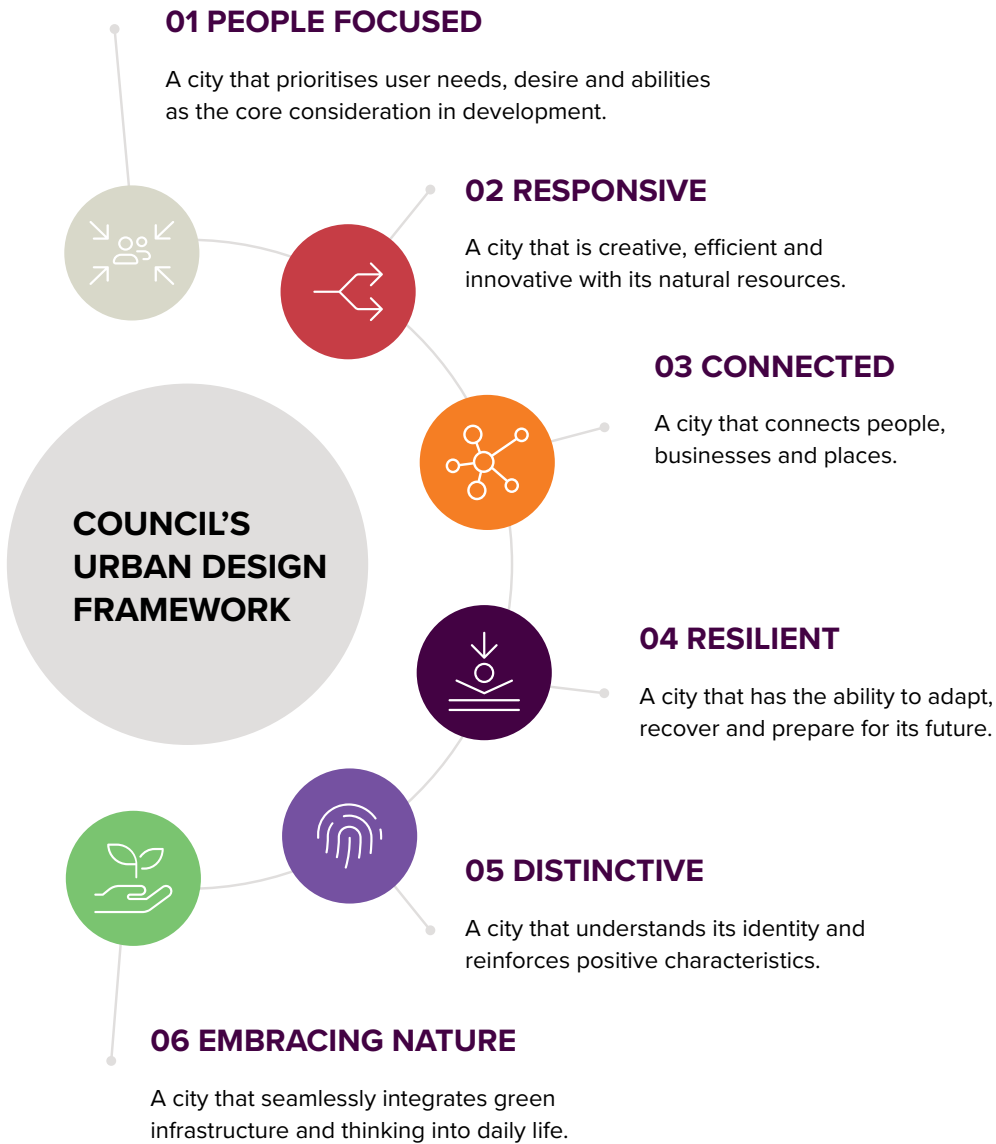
01 PEOPLE FOCUSED

A city that prioritises user needs, desire and abilities as the core consideration in development.

02 RESPONSIVE

A city that is creative, efficient and innovative with its natural resources.

03 CONNECTED

A city that connects people, businesses and places.

COUNCIL'S URBAN DESIGN FRAMEWORK

04 RESILIENT

A city that has the ability to adapt, recover and prepare for its future.

05 DISTINCTIVE

A city that understands its identity and reinforces positive characteristics.

06 EMBRACING NATURE

A city that seamlessly integrates green infrastructure and thinking into daily life.